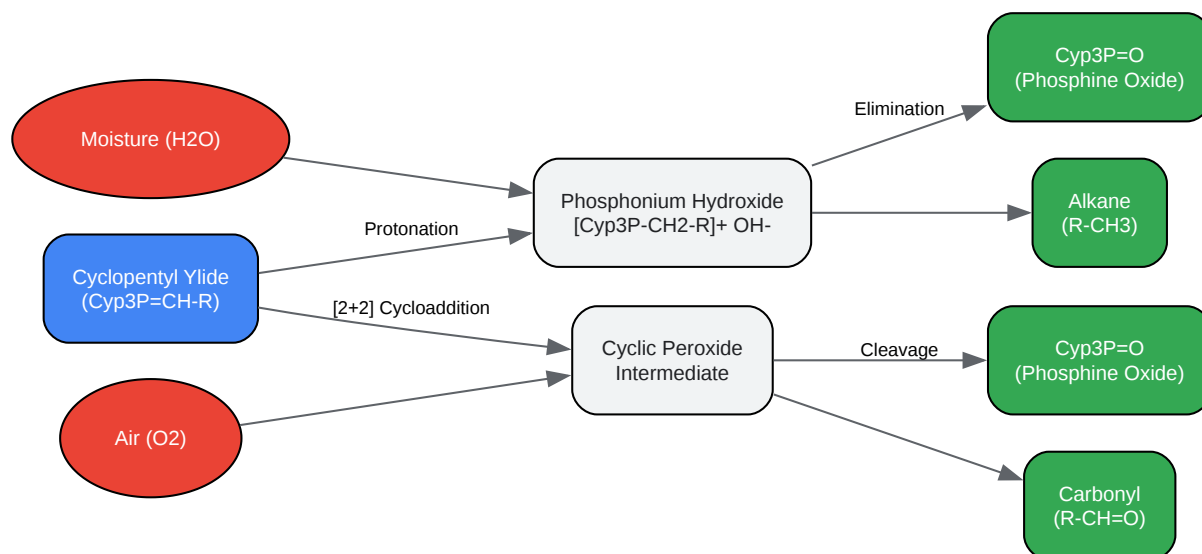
Moisture (H2O)

Cyclopentyl Ylide
(Cyp3P=CH-R)

Air (O2)

Protonation

[2+2] Cycloaddition

Phosphonium Hydroxide
[Cyp3P-CH2-R]+ OH-

Cyclic Peroxide
Intermediate

Elimination

Cleavage

Cyp3P=O
(Phosphine Oxide)

Alkane
(R-CH3)

Cyp3P=O
(Phosphine Oxide)

Carbonyl
(R-CH=O)